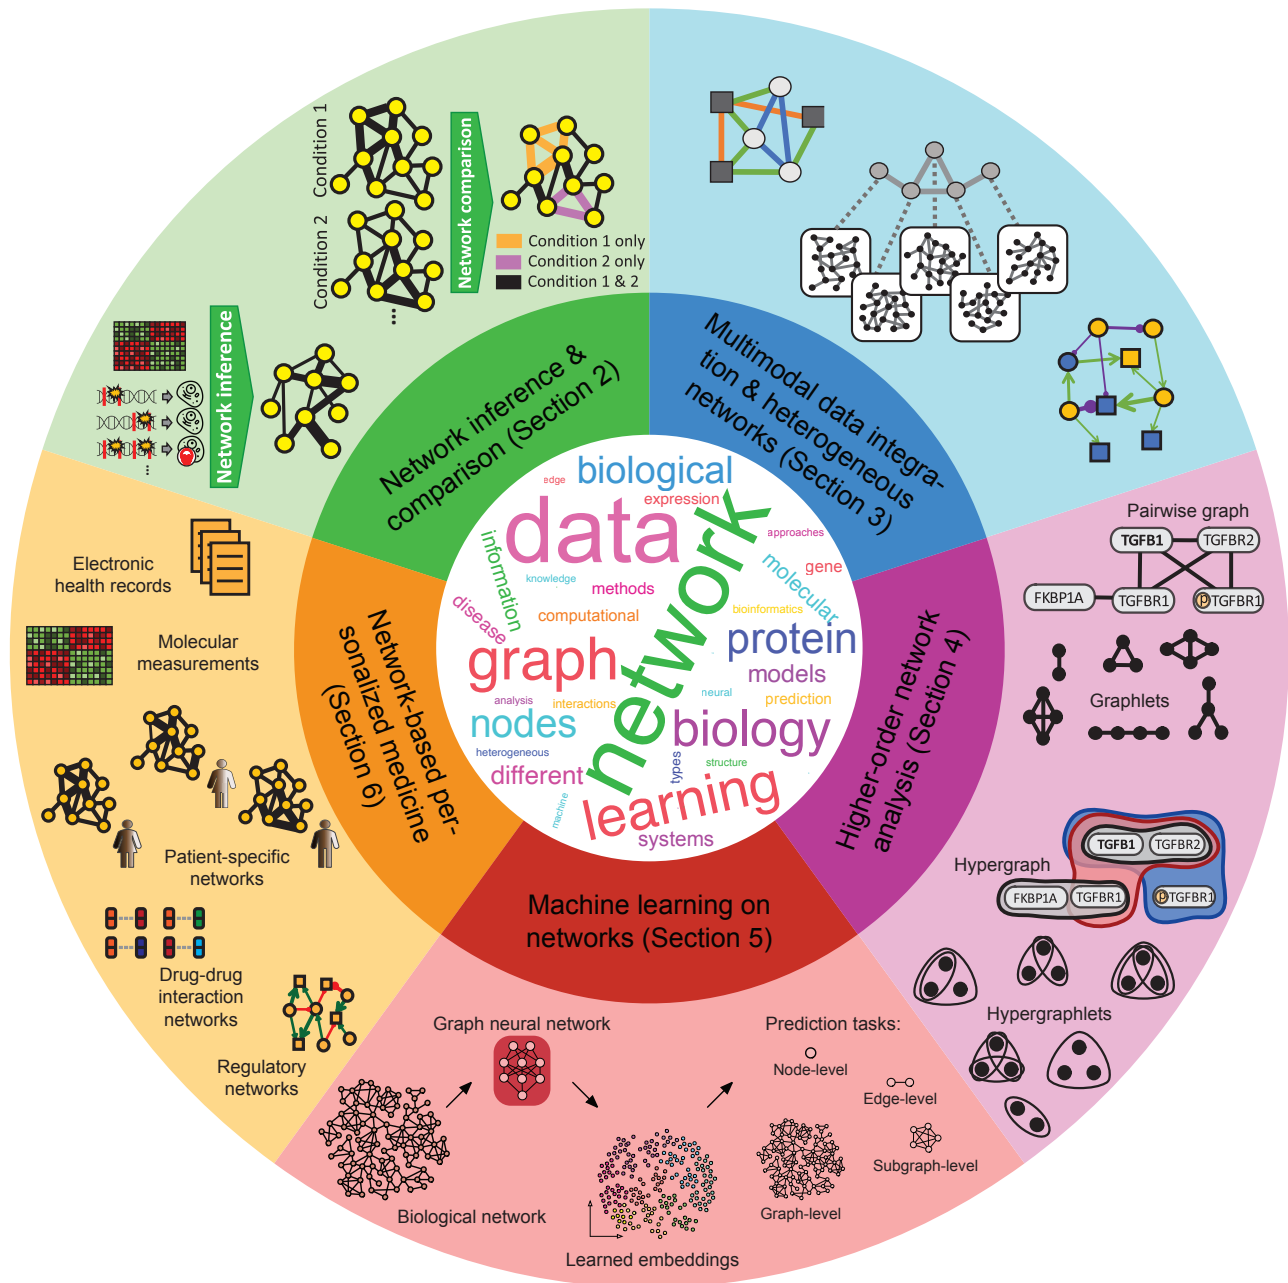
Condition 1

Condition 2

Network comparison

Condition 1 only
Condition 2 only
Condition 1 & 2

Network inference

Network inference & comparison (Section 2)

Multimodal data integration & heterogeneous networks (Section 3)

Pairwise graph

TGFB1
TGFBR2
FKBP1A
TGFBR1
P TGFBR1

Graphlets

Higher-order network analysis (Section 4)

Hypergraph

TGFB1
TGFBR2
FKBP1A
TGFBR1
P TGFBR1

Hypergraphlets

Electronic health records

Molecular measurements

Patient-specific networks

Drug-drug interaction networks

Regulatory networks

Network-based personalized medicine (Section 6)

Machine learning on networks (Section 5)

Graph neural network

Prediction tasks:

Node-level

Edge-level

Subgraph-level

Graph-level

Biological network

Learned embeddings

biological
edge
expression
data
network
approaches
information
knowledge
gene
methods
molecular
disease
computational
bioinformatics
protein
graph
models
neural
analysis
interactions
prediction
nodes
biology
heterogeneous
types
structure
different
machine
learning
systems